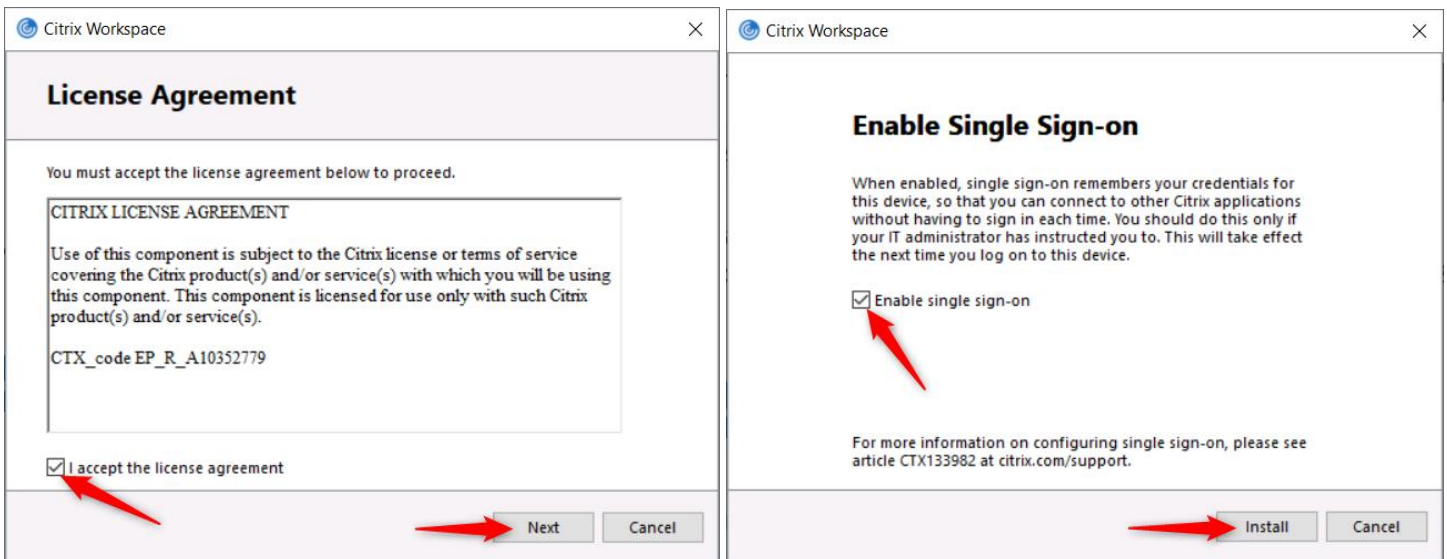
Citrix Workspace

License Agreement

You must accept the license agreement below to proceed.

CITRIX LICENSE AGREEMENT

Use of this component is subject to the Citrix license or terms of service covering the Citrix product(s) and/or service(s) with which you will be using this component. This component is licensed for use only with such Citrix product(s) and/or service(s).

CTX_code EP_R_A10352779

I accept the license agreement

Next

Cancel

Citrix Workspace

Enable Single Sign-on

When enabled, single sign-on remembers your credentials for this device, so that you can connect to other Citrix applications without having to sign in each time. You should do this only if your IT administrator has instructed you to. This will take effect the next time you log on to this device.

Enable single sign-on

For more information on configuring single sign-on, please see article CTX133982 at citrix.com/support.

Install

Cancel